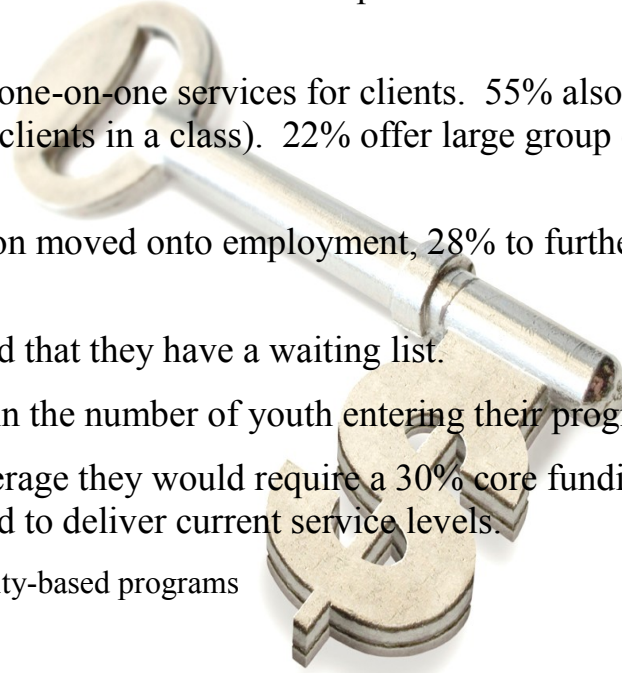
one-on-one services for clients. 55% also clients in a class). 22% offer large group

on moved onto employment, 28% to furthe

d that they have a waiting list.

n the number of youth entering their prog

erage they would require a 30% core fundi d to deliver current service levels.

ty-based programs